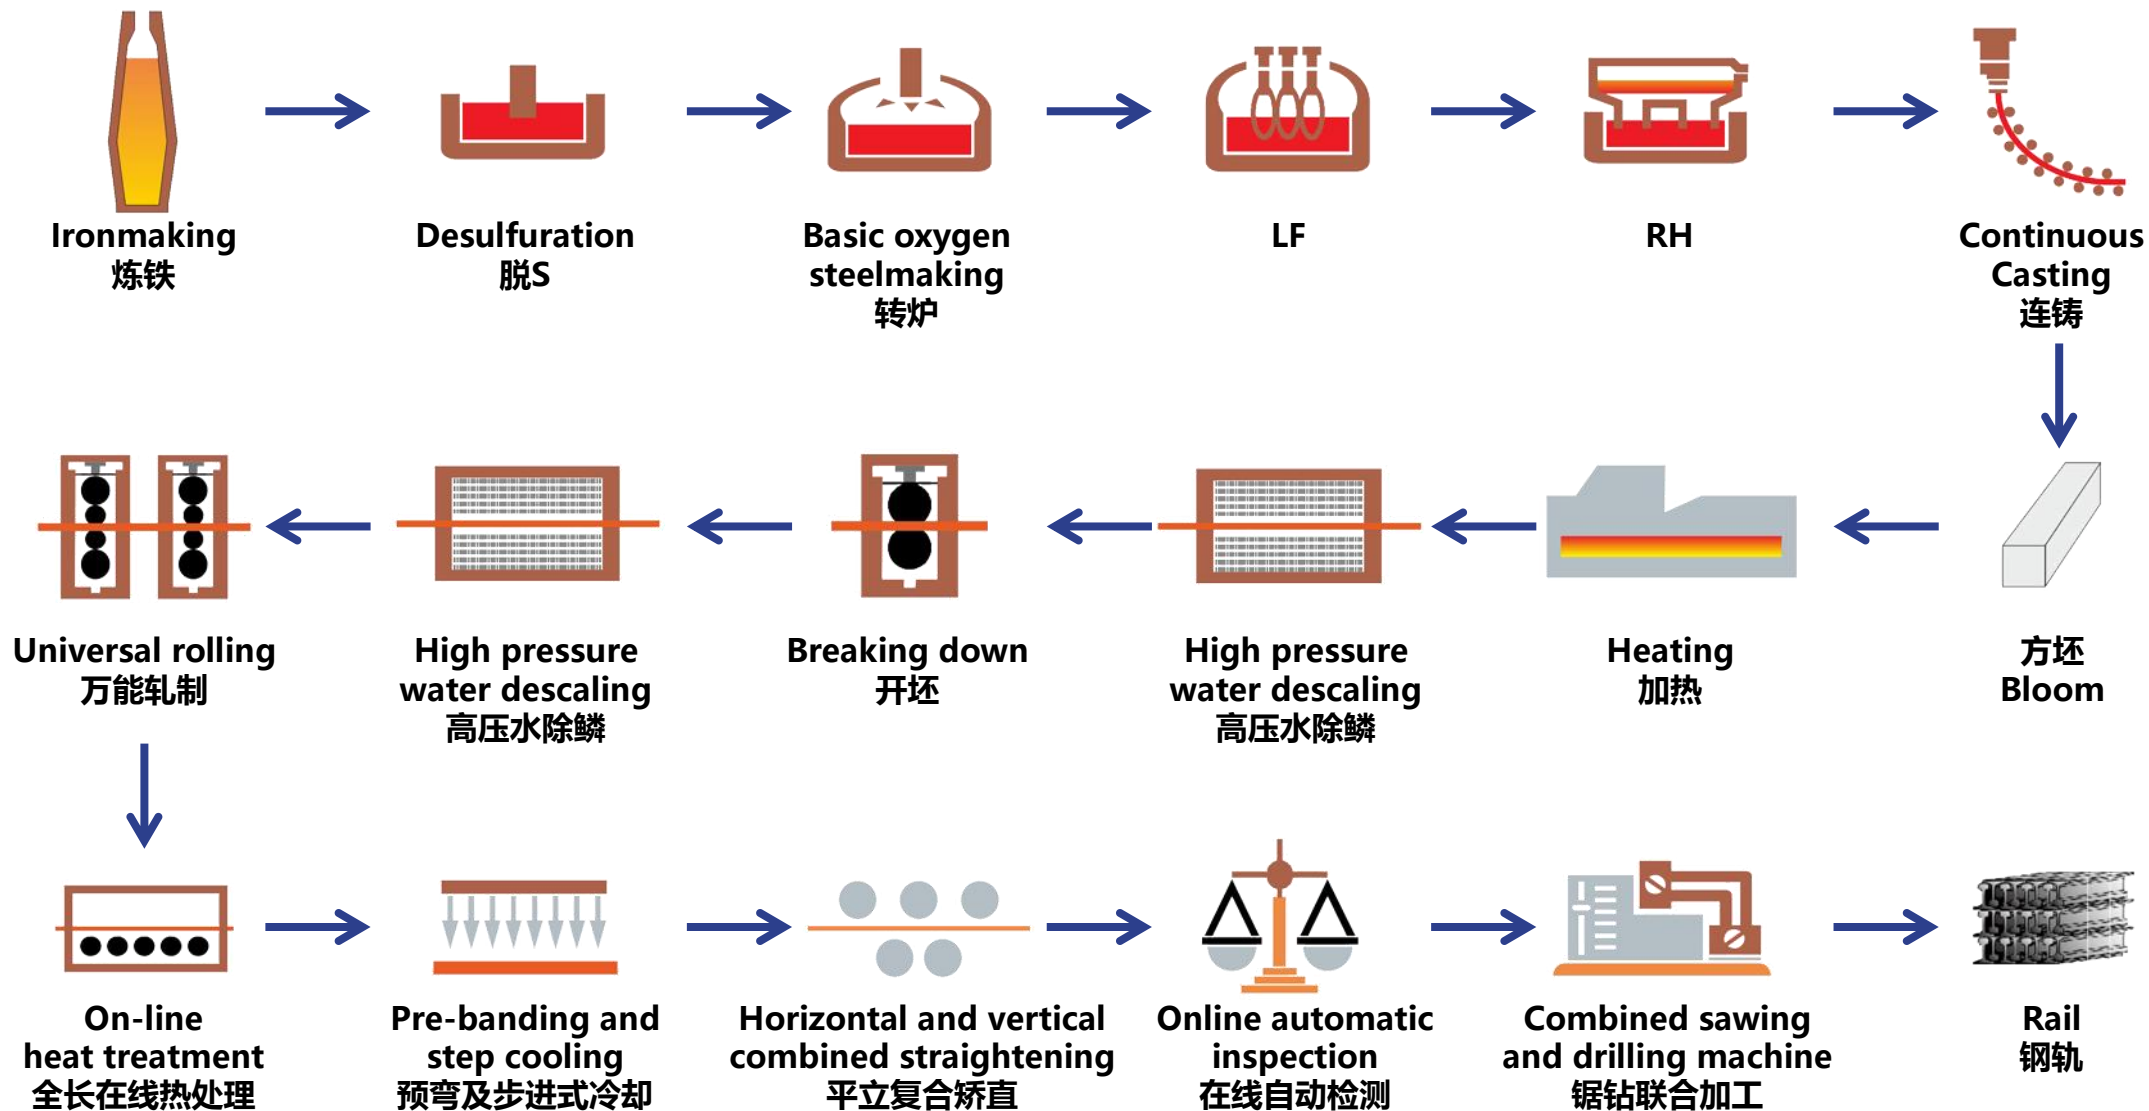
Ironmaking
炼铁

Desulfuration
脱S

Basic oxygen steelmaking
转炉

LF

RH

Continuous Casting
连铸

方坯
Bloom

Heating
加热

High pressure water descaling
高压水除鳞

Breaking down
开坯

High pressure water descaling
高压水除鳞

Universal rolling
万能轧制

On-line heat treatment
全长在线热处理

Pre-banding and step cooling
预弯及步进式冷却

Horizontal and vertical combined straightening
平立复合矫直

Online automatic inspection
在线自动检测

Combined sawing and drilling machine
锯钻联合加工

Rail
钢轨